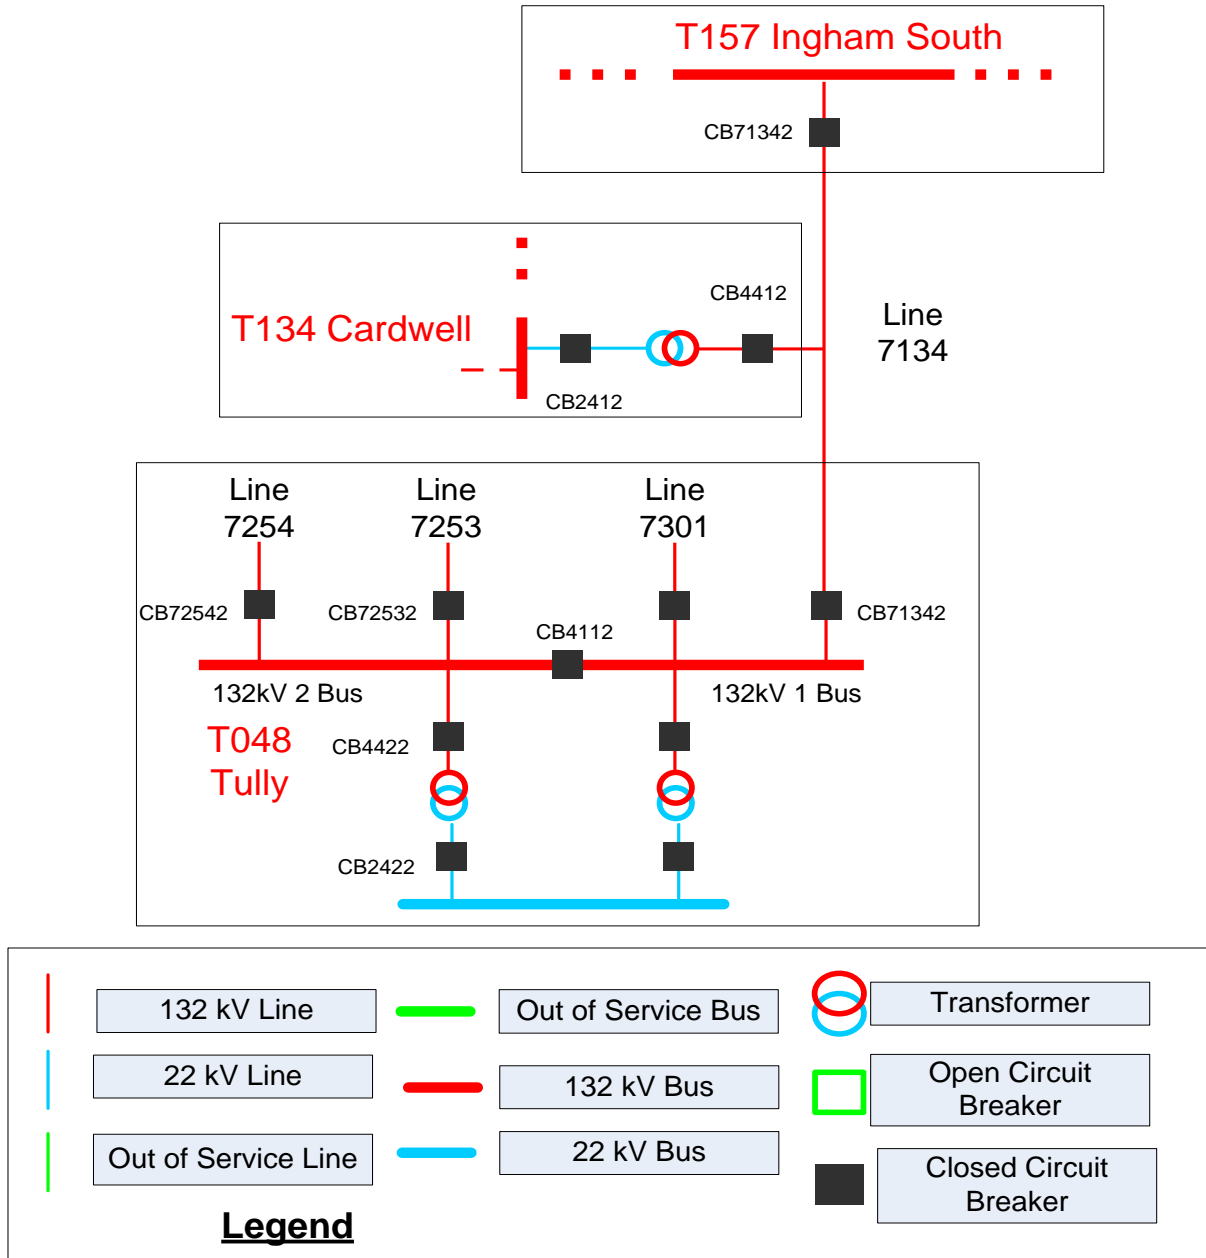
T157 Ingham South

CB71342

CB4412

T134 Cardwell

CB2412

Line 7134

Line 7254

Line 7253

Line 7301

CB72542

CB72532

CB4112

CB71342

132kV 2 Bus

132kV 1 Bus

T048 Tully

CB4422

CB2422

132 kV Line

Out of Service Bus

Transformer

22 kV Line

132 kV Bus

Open Circuit Breaker

Out of Service Line

22 kV Bus

Closed Circuit Breaker

Legend